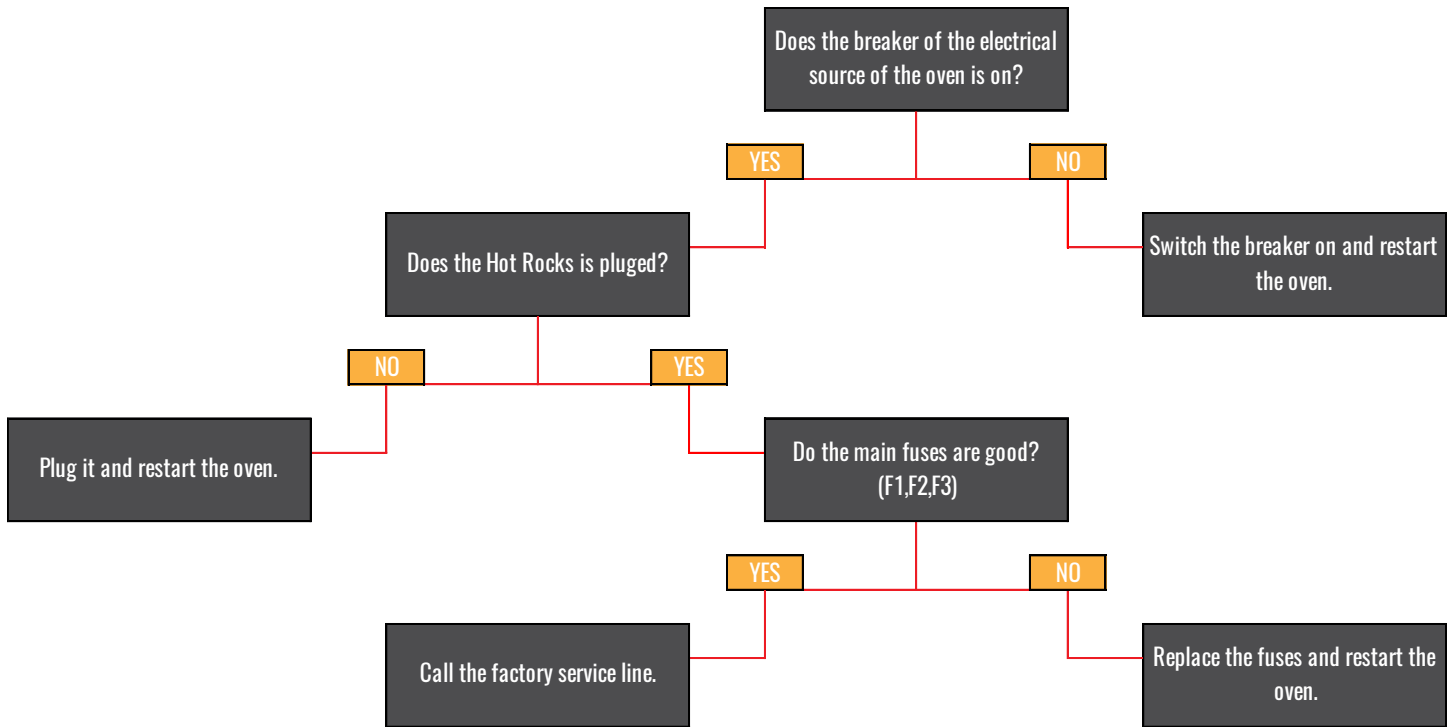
Does the breaker of the electrical source of the oven is on?

YES

NO

Does the Hot Rocks is pluged?

Switch the breaker on and restart the oven.

NO

YES

Plug it and restart the oven.

Do the main fuses are good? (F1,F2,F3)

YES

NO

Call the factory service line.

Replace the fuses and restart the oven.